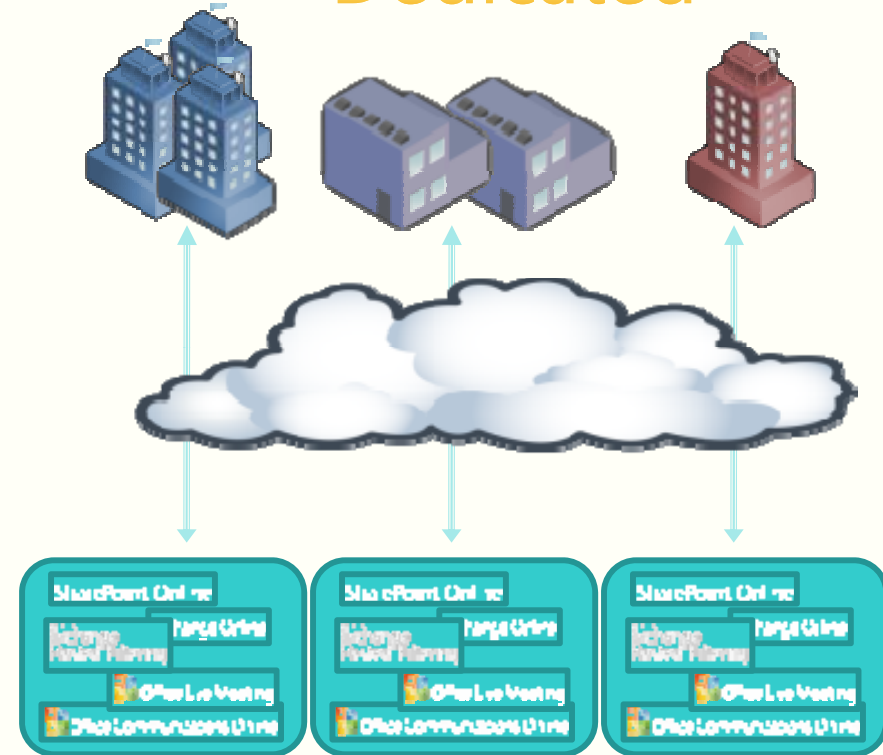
SharePoint Online
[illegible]hange Online
Exchange Hosted Filtering
Office Live Meeting
Office Communications Online

SharePoint Online
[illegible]hange Online
Exchange Hosted Filtering
Office Live Meeting
Office Communications Online

SharePoint Online
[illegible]hange Online
Exchange Hosted Filtering
Office Live Meeting
Office Communications Online